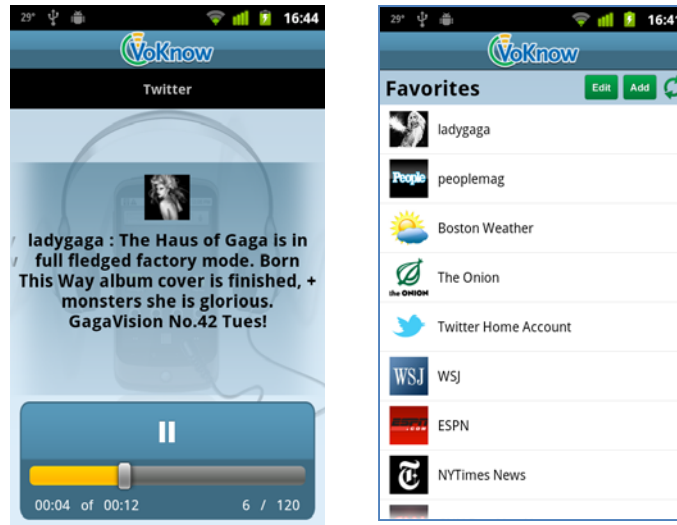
29° 16:44

VoKnow

Twitter

ladygaga : The Haus of Gaga is in full fledged factory mode. Born This Way album cover is finished, + monsters she is glorious. GagaVision No.42 Tues!

00:04 of 00:12

6 / 120

29° 16:4

VoKnow

Favorites

Edit

Add

ladygaga

People

peoplemag

Boston Weather

the ONION

The Onion

Twitter Home Account

WSJ

WSJ

ESPN

NYTimes News